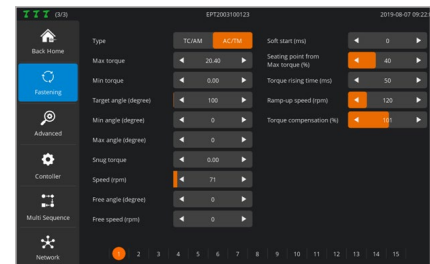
(3/3) EPT2003100123 2019-08-07 09:22

Back Home

Fastening

Advanced

Controller

Multi Sequence

Network

Type TC/AM AC/TM

Max torque 20.40

Min torque 0.00

Target angle (degree) 100

Min angle (degree) 0

Max angle (degree) 0

Snug torque 0.00

Speed (rpm) 71

Free angle (degree) 0

Free speed (rpm) 0

Soft start (ms) 0

Seating point from Max torque (%) 40

Torque rising time (ms) 50

Ramp-up speed (rpm) 120

Torque compensation (%) 101

1 2 3 4 5 6 7 8 9 10 11 12 13 14 15